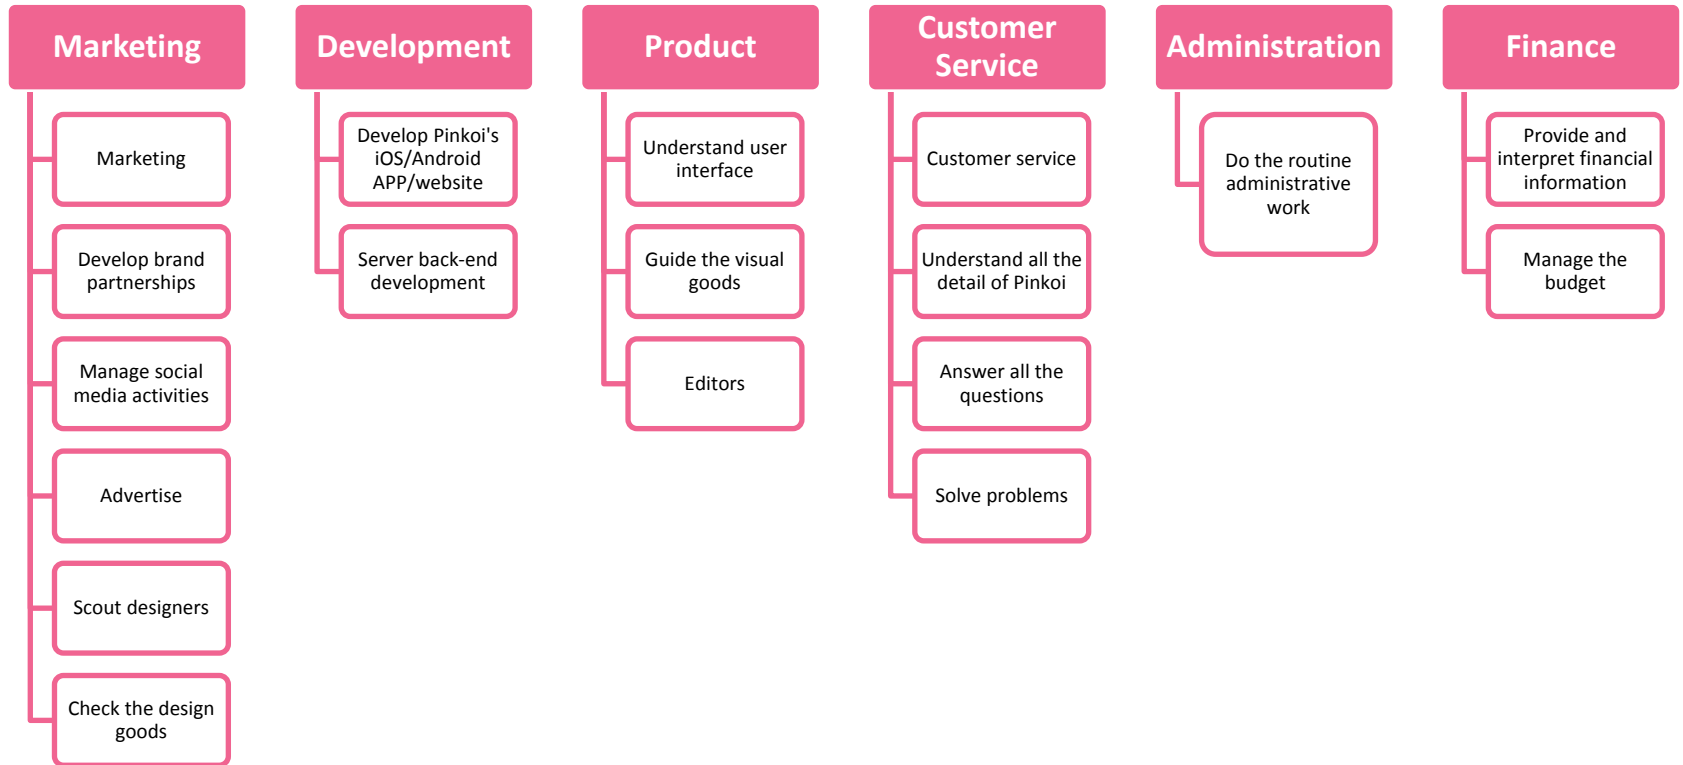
Marketing

Marketing

Develop brand partnerships

Manage social media activities

Advertise

Scout designers

Check the design goods

Development

Develop Pinkoi's iOS/Android APP/website

Server back-end development

Product

Understand user interface

Guide the visual goods

Editors

Customer Service

Customer service

Understand all the detail of Pinkoi

Answer all the questions

Solve problems

Administration

Do the routine administrative work

Finance

Provide and interpret financial information

Manage the budget